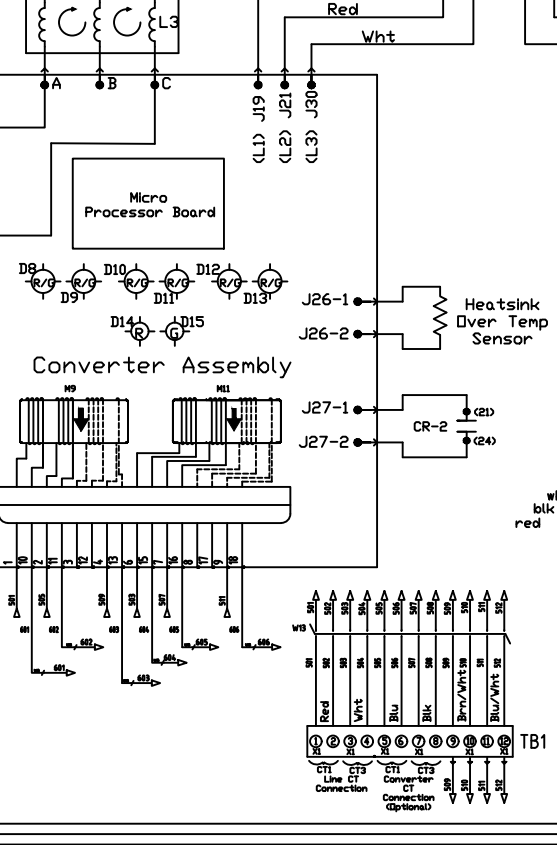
L3
Red
Wht
A
B
C
J19
J21
J30
(L1)
(L2)
(L3)
Micro Processor Board
D8
R/G
D9
D10
R/G
R/G
D11
D12
R/G
R/G
D13
D14
R
G
D15
J26-1
J26-2
Heatsink Over Temp Sensor
Converter Assembly
M9
M11
J27-1
J27-2
CR-2
(21)
(24)
wh
blk
red
1
10
2
11
3
12
4
13
5
14
6
15
7
16
8
17
9
18
501
505
509
503
507
511
601
602
603
604
605
606
601
602
603
604
605
606
W13
501
502
503
504
505
506
507
508
509
510
511
512
501
502
503
504
505
506
507
508
509
510
511
512
Red
Wht
Blu
Blk
Brn/Wht
Blu/Wht
① ② ③ ④ ⑤ ⑥ ⑦ ⑧ ⑨ ⑩ ⑪ ⑫
X1
X1
X1
X1
TB1
CT1
CT3
Line CT Connection
CT1
CT3
Converter CT Connection (Optional)
509
510
511
512